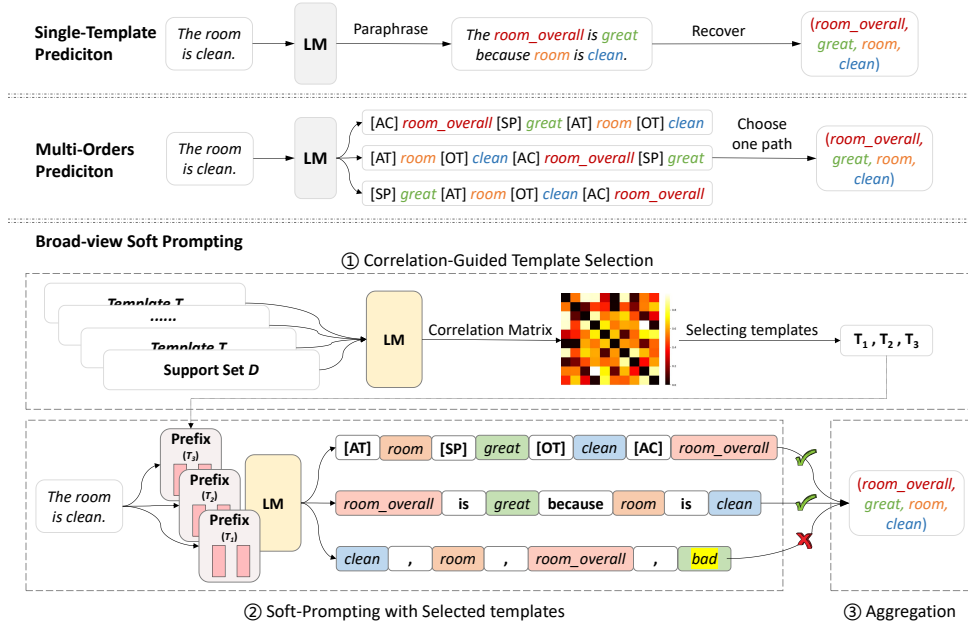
Single-Template Prediciton

The room is clean.

LM

Paraphrase

The room_overall is great because room is clean.

Recover

(room_overall, great, room, clean)

Multi-Orders Prediciton

The room is clean.

LM

[AC] room_overall [SP] great [AT] room [OT] clean

[AT] room [OT] clean [AC] room_overall [SP] great

[SP] great [AT] room [OT] clean [AC] room_overall

Choose one path

(room_overall, great, room, clean)

Broad-view Soft Prompting

① Correlation-Guided Template Selection

Template T

......

Template T

Support Set D

LM

Correlation Matrix

Selecting templates

$T_1$ , $T_2$ , $T_3$

Prefix ($T_3$)

Prefix ($T_2$)

Prefix ($T_1$)

The room is clean.

LM

[AT] room [SP] great [OT] clean [AC] room_overall

room_overall is great because room is clean

clean , room , room_overall , bad

(room_overall, great, room, clean)

② Soft-Prompting with Selected templates

③ Aggregation